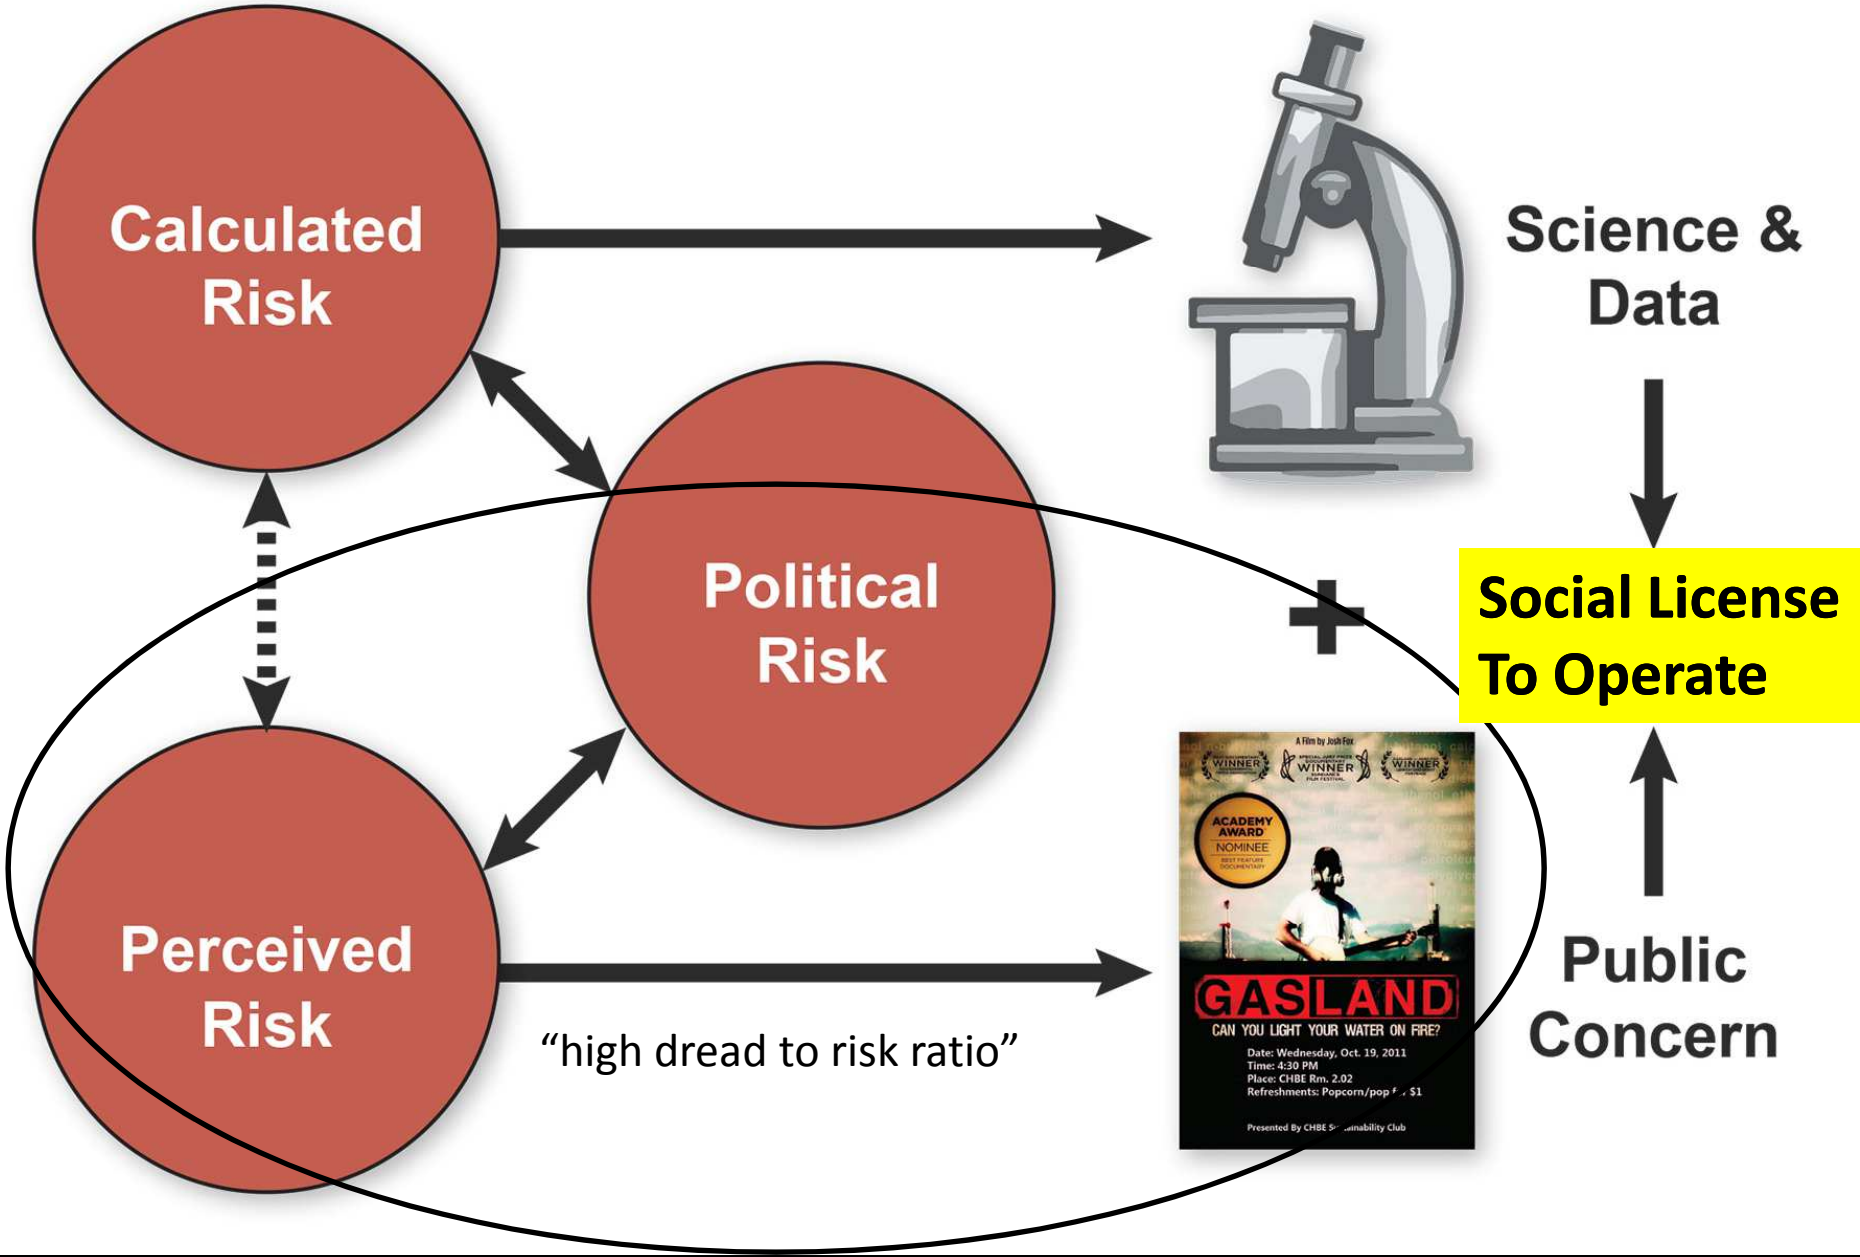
Calculated Risk

Science & Data

Political Risk

+

Social License To Operate

Perceived Risk

A Film by Josh Fox

WINNER

WINNER

WINNER

ACADEMY AWARD NOMINEE

GASLAND

CAN YOU LIGHT YOUR WATER ON FIRE?

Date: Wednesday, Oct. 19, 2011
Time: 4:30 PM
Place: CHBE Rm. 2.02
Refreshments: Popcorn/pop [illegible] $1

Presented By CHBE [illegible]ainability Club

“high dread to risk ratio”

Public Concern